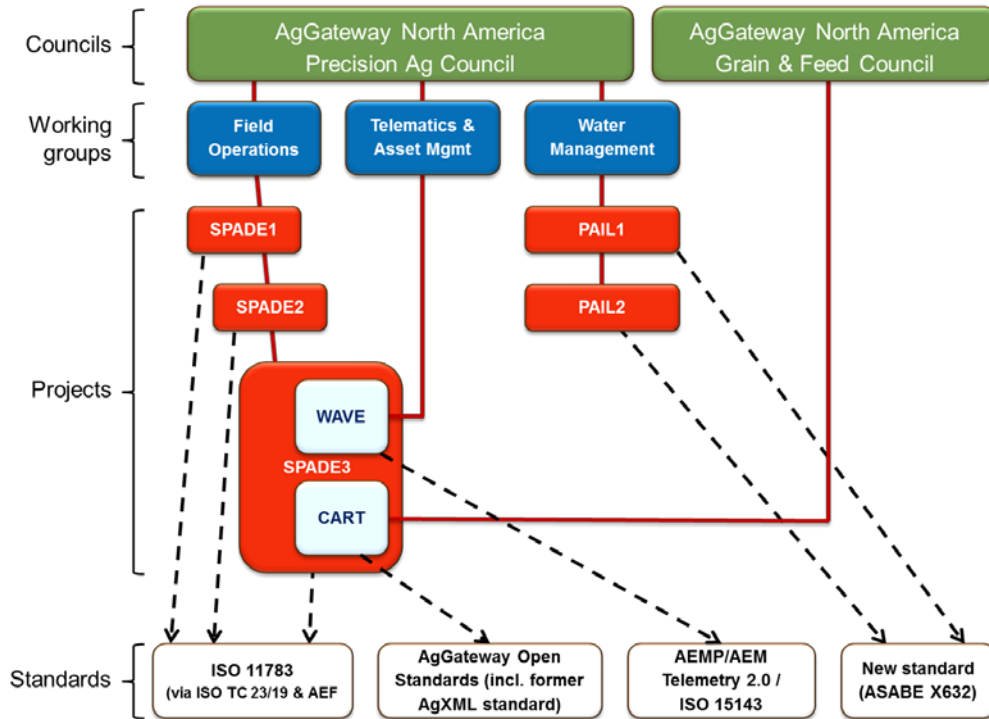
Councils

AgGateway North America Precision Ag Council

AgGateway North America Grain & Feed Council

Working groups

Field Operations

Telematics & Asset Mgmt

Water Management

Projects

SPADE1

SPADE2

PAIL1

PAIL2

WAVE

SPADE3

CART

Standards

ISO 11783 (via ISO TC 23/19 & AEF

AgGateway Open Standards (incl. former AgXML standard)

AEMP/AEM Telemetry 2.0 / ISO 15143

New standard (ASABE X632)